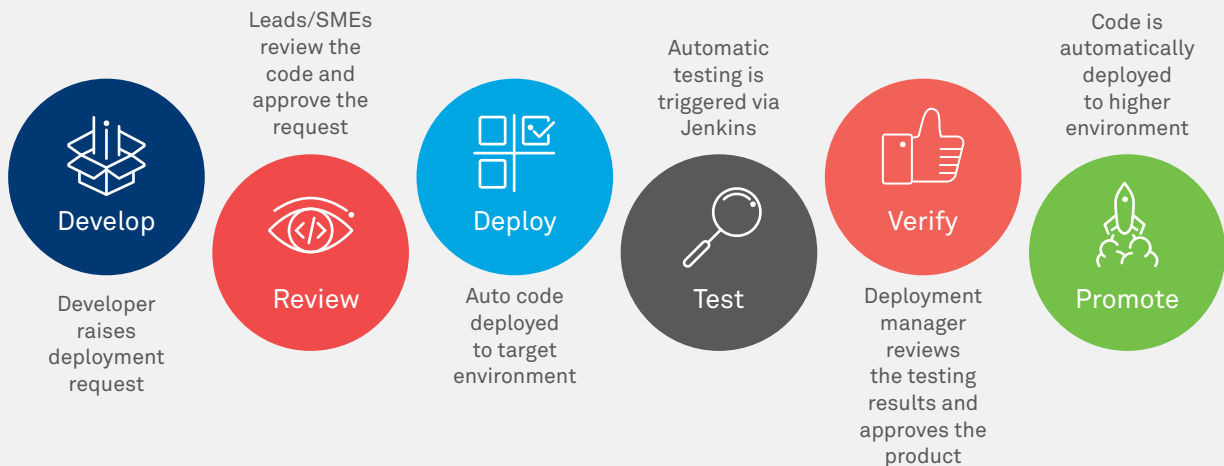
Develop

Developer raises deployment request

Leads/SMEs review the code and approve the request

Review

Deploy

Auto code deployed to target environment

Automatic testing is triggered via Jenkins

Test

Verify

Deployment manager reviews the testing results and approves the product

Code is automatically deployed to higher environment

Promote